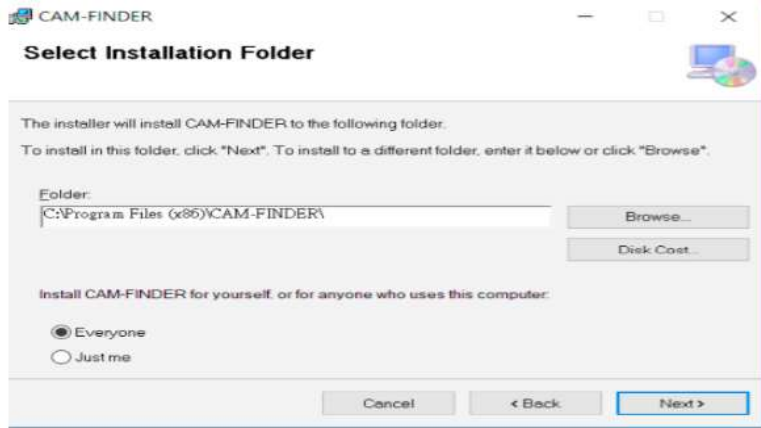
CAM-FINDER

Select Installation Folder

The installer will install CAM-FINDER to the following folder.

To install in this folder, click "Next". To install to a different folder, enter it below or click "Browse".

Folder:

C:\Program Files (x86)\CAM-FINDER\

Browse...

Disk Cost...

Install CAM-FINDER for yourself, or for anyone who uses this computer:

Everyone

Just me

Cancel

< Back

Next >